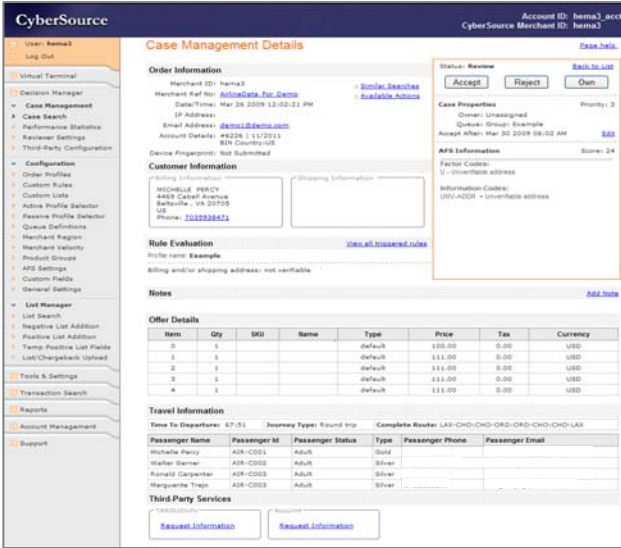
CyberSource

Account ID: hema3_acct
CyberSource Merchant ID: hema3

User: hema3
Log Out

Virtual Terminal

Decision Manager

Case Management
Case Search
Performance Statistics
Reviewer Settings
Third-Party Configuration

Configuration
Order Profiles
Custom Rules
Custom Lists
Active Profile Selector
Passive Profile Selector
Queue Definitions
Merchant Region
Merchant Velocity
Product Groups
AFS Settings
Custom Fields
General Settings

List Manager
List Search
Negative List Addition
Positive List Addition
Temp Positive List Fields
List/Chargeback Upload

Tools & Settings

Transaction Search

Reports

Account Management

Support

Case Management Details

Page help

Order Information

Merchant ID: hema3
Merchant Ref No: AirlineData_For_Demo
Date/Time: Mar 26 2009 12:02:21 PM
IP Address:
Email Address: demo1@demo.com
Account Details: #6226 | 11/2011
BIN Country:US
Device Fingerprint: Not Submitted

Similar Searches
Available Actions

Status: Review
Back to List

Accept
Reject
Own

Case Properties
Priority: 3
Owner: Unassigned
Queue: Group: Example
Accept After: Mar 30 2009 06:02 AM
Edit

AFS Information
Score: 24
Factor Codes:
U - Unverifiable address

Information Codes:
UNV-ADDR = Unverifiable address

Customer Information

Billing Information
MICHELLE PERCY
4469 Cabell Avenue
Beltsville , VA 20705
US
Phone: 7035938471

Shipping Information

Rule Evaluation
View all triggered rules
Profile name: Example

Billing and/or shipping address: not verifiable

Notes
Add Note

Offer Details

| Item | Qty | SKU | Name | Type | Price | Tax | Currency |
|---|---|---|---|---|---|---|---|
| 0 | 1 | | | default | 100.00 | 0.00 | USD |
| 1 | 1 | | | default | 111.00 | 0.00 | USD |
| 2 | 1 | | | default | 111.00 | 0.00 | USD |
| 3 | 1 | | | default | 111.00 | 0.00 | USD |
| 4 | 1 | | | default | 111.00 | 0.00 | USD |

Travel Information

Time To Departure: 67:51   Journey Type: Round trip   Complete Route: LAX-CHO-CHO-ORD-ORD-CHO-CHO-LAX

| Passenger Name | Passenger Id | Passenger Status | Type | Passenger Phone | Passenger Email |
|---|---|---|---|---|---|
| Michelle Percy | AIR-C001 | Adult | Gold | | |
| Walter Garner | AIR-C002 | Adult | Silver | | |
| Ronald Carpenter | AIR-C003 | Adult | Silver | | |
| Marguerite Trejo | AIR-C003 | Adult | Silver | | |

Third-Party Services

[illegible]
Request Information

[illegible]
Request Information